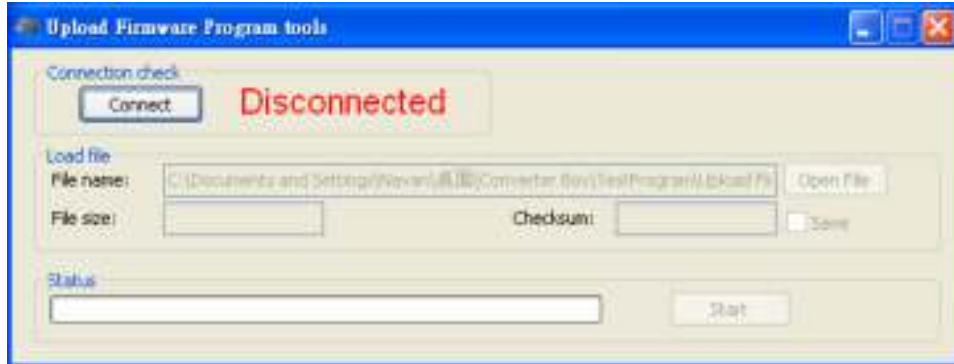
Upload Firmware Program tools

Connection check

Connect

Disconnected

Load file

File name:

C:\Documents and Settings\Wevan\桌面\Converter Box\TestProgram\Upload Fi

Open File

File size:

Checksum:

Save

Status

Start